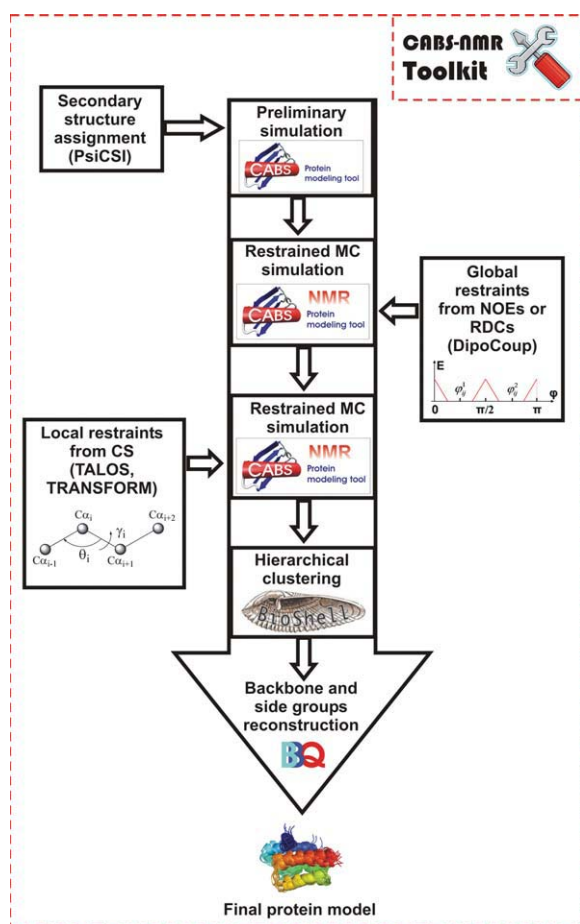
CABS-NMR Toolkit

Secondary structure assignment (PsiCSI)

Preliminary simulation

CABS Protein modeling tool

Restrained MC simulation

CABS NMR Protein modeling tool

Global restraints from NOEs or RDCs (DipoCoup)

E

$\varphi_{ij}^{1}$ $\varphi_{ij}^{2}$ $\varphi$

0 $\pi/2$ $\pi$

Local restraints from CS (TALOS, TRANSFORM)

$C\alpha_i$ $C\alpha_{i+2}$ $\gamma_i$ $\theta_i$ $C\alpha_{i-1}$ $C\alpha_{i+1}$

Restrained MC simulation

CABS NMR Protein modeling tool

Hierarchical clustering

BioShell

Backbone and side groups reconstruction

BBQ

Final protein model